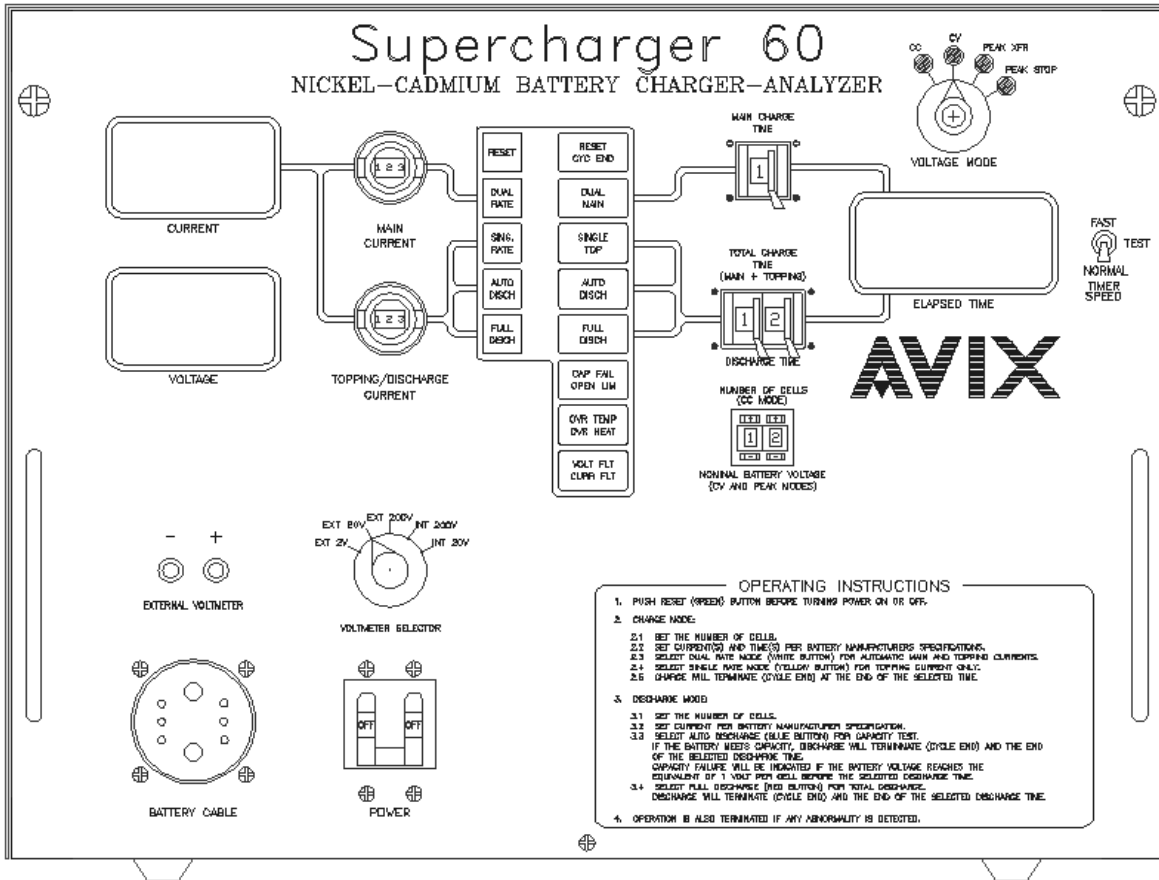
Supercharger 60
NICKEL–CADMIUM BATTERY CHARGER–ANALYZER

CC CV PEAK XFR PEAK STOP
VOLTAGE MODE

CURRENT

1 2 3
MAIN CURRENT

RESET
DUAL RATE
SING. RATE
AUTO DISCH
FULL DISCH

RESET CYC END
DUAL MAIN
SINGLE TOP
AUTO DISCH
FULL DISCH
CAP FAIL OPEN LIM
OVR TEMP OVR HEAT
VOLT FLT CURR FLT

MAIN CHARGE TIME
1

TOTAL CHARGE TIME (MAIN + TOPPING)
1 2
DISCHARGE TIME

ELAPSED TIME

FAST
TEST
NORMAL
TIMER SPEED

VOLTAGE

1 2 3
TOPPING/DISCHARGE CURRENT

AVIX

NUMBER OF CELLS (CC MODE)
1 2
NOMINAL BATTERY VOLTAGE (CV AND PEAK MODES)

– +
EXTERNAL VOLTMETER

EXT 80V EXT 200V INT 200V
EXT 2V INT 20V
VOLTMETER SELECTOR

OFF OFF
POWER

BATTERY CABLE

OPERATING INSTRUCTIONS
1. PUSH RESET (GREEN) BUTTON BEFORE TURNING POWER ON OR OFF.
2. CHARGE MODE:
2.1 SET THE NUMBER OF CELLS.
2.2 SET CURRENT(S) AND TIME(S) PER BATTERY MANUFACTURERS SPECIFICATIONS.
2.3 SELECT DUAL RATE MODE (WHITE BUTTON) FOR AUTOMATIC MAIN AND TOPPING CURRENTS.
2.4 SELECT SINGLE RATE MODE (YELLOW BUTTON) FOR TOPPING CURRENT ONLY.
2.5 CHARGE WILL TERMINATE (CYCLE END) AT THE END OF THE SELECTED TIME.
3. DISCHARGE MODE:
3.1 SET THE NUMBER OF CELLS.
3.2 SET CURRENT PER BATTERY MANUFACTURER SPECIFICATION.
3.3 SELECT AUTO DISCHARGE (BLUE BUTTON) FOR CAPACITY TEST.
IF THE BATTERY MEETS CAPACITY, DISCHARGE WILL TERMINATE (CYCLE END) AND THE END OF THE SELECTED DISCHARGE TIME.
CAPACITY FAILURE WILL BE INDICATED IF THE BATTERY VOLTAGE REACHES THE EQUIVALENT OF 1 VOLT PER CELL BEFORE THE SELECTED DISCHARGE TIME.
3.4 SELECT FULL DISCHARGE (RED BUTTON) FOR TOTAL DISCHARGE.
DISCHARGE WILL TERMINATE (CYCLE END) AND THE END OF THE SELECTED DISCHARGE TIME.
4. OPERATION IS ALSO TERMINATED IF ANY ABNORMALITY IS DETECTED.